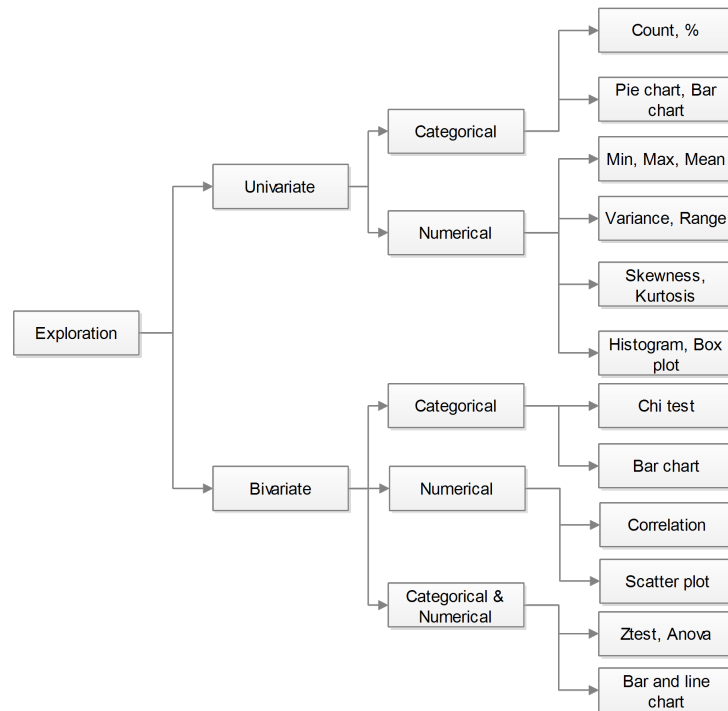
Exploration

Univariate

Categorical

Count, %

Pie chart, Bar chart

Numerical

Min, Max, Mean

Variance, Range

Skewness, Kurtosis

Histogram, Box plot

Bivariate

Categorical

Chi test

Bar chart

Numerical

Correlation

Scatter plot

Categorical & Numerical

Ztest, Anova

Bar and line chart